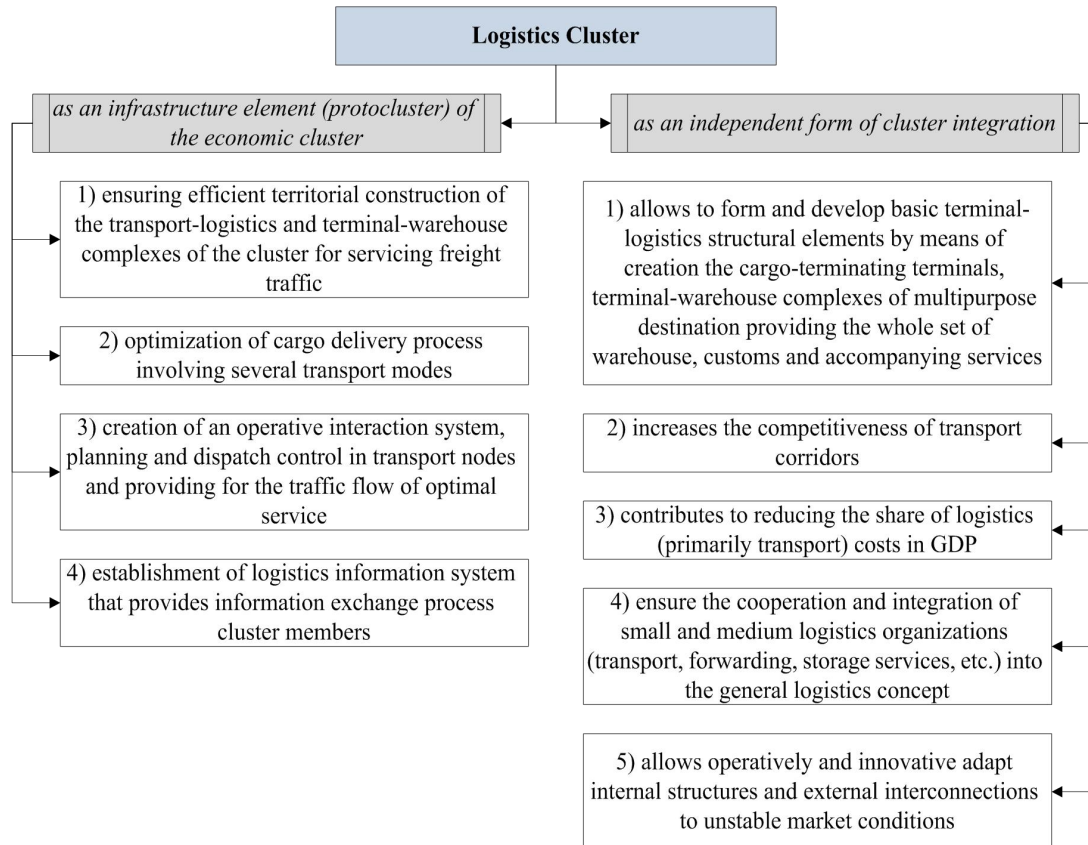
Logistics Cluster

as an infrastructure element (protocluster) of the economic cluster

as an independent form of cluster integration

1) ensuring efficient territorial construction of the transport-logistics and terminal-warehouse complexes of the cluster for servicing freight traffic

2) optimization of cargo delivery process involving several transport modes

3) creation of an operative interaction system, planning and dispatch control in transport nodes and providing for the traffic flow of optimal service

4) establishment of logistics information system that provides information exchange process cluster members

1) allows to form and develop basic terminal-logistics structural elements by means of creation the cargo-terminating terminals, terminal-warehouse complexes of multipurpose destination providing the whole set of warehouse, customs and accompanying services

2) increases the competitiveness of transport corridors

3) contributes to reducing the share of logistics (primarily transport) costs in GDP

4) ensure the cooperation and integration of small and medium logistics organizations (transport, forwarding, storage services, etc.) into the general logistics concept

5) allows operatively and innovative adapt internal structures and external interconnections to unstable market conditions